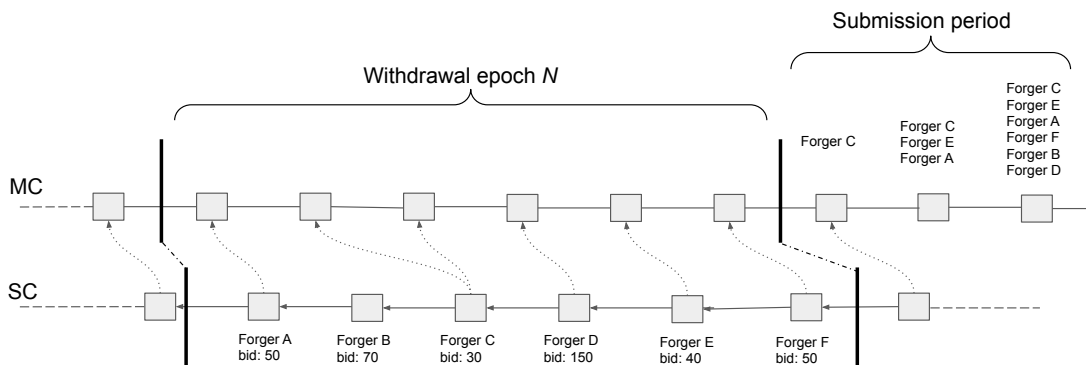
Submission period

Withdrawal epoch $N$

Forger C

Forger C
Forger E
Forger A

Forger C
Forger E
Forger A
Forger F
Forger B
Forger D

MC

SC

Forger A
bid: 50

Forger B
bid: 70

Forger C
bid: 30

Forger D
bid: 150

Forger E
bid: 40

Forger F
bid: 50